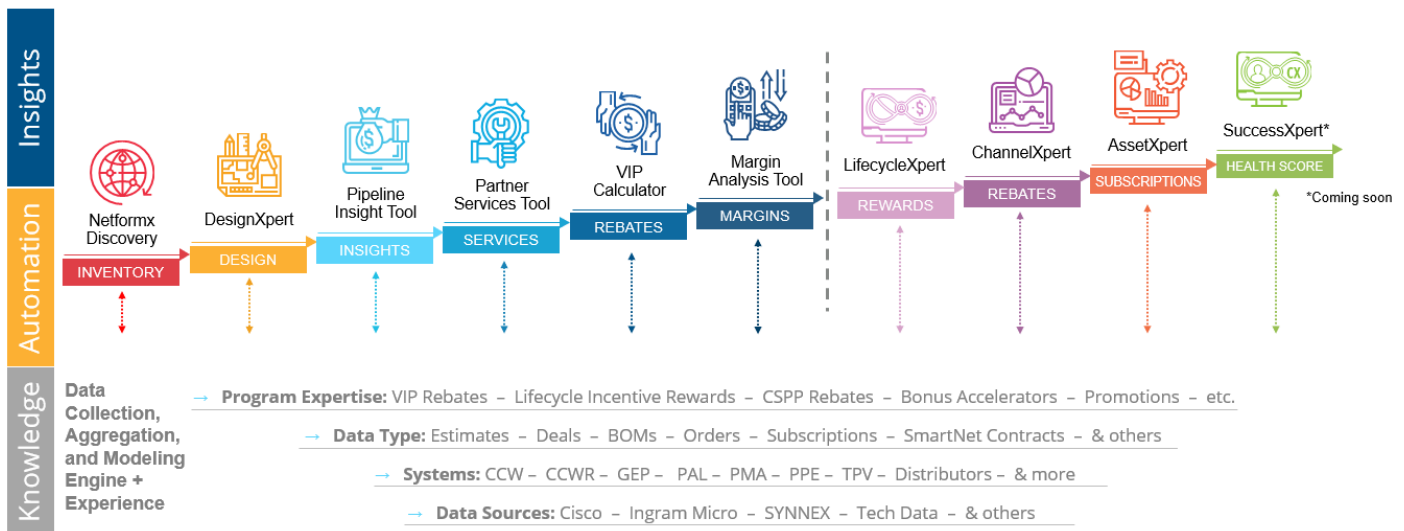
Insights

Automation

Knowledge

Netformx Discovery
INVENTORY

DesignXpert
DESIGN

Pipeline Insight Tool
INSIGHTS

Partner Services Tool
SERVICES

VIP Calculator
REBATES

Margin Analysis Tool
MARGINS

LifecycleXpert
REWARDS

ChannelXpert
REBATES

AssetXpert
SUBSCRIPTIONS

SuccessXpert*
HEALTH SCORE

*Coming soon

Data Collection, Aggregation, and Modeling Engine + Experience

→ **Program Expertise:** VIP Rebates – Lifecycle Incentive Rewards – CSPP Rebates – Bonus Accelerators – Promotions – etc.

→ **Data Type:** Estimates – Deals – BOMs – Orders – Subscriptions – SmartNet Contracts – & others

→ **Systems:** CCW – CCWR – GEP – PAL – PMA – PPE – TPV – Distributors – & more

→ **Data Sources:** Cisco – Ingram Micro – SYNNEX – Tech Data – & others